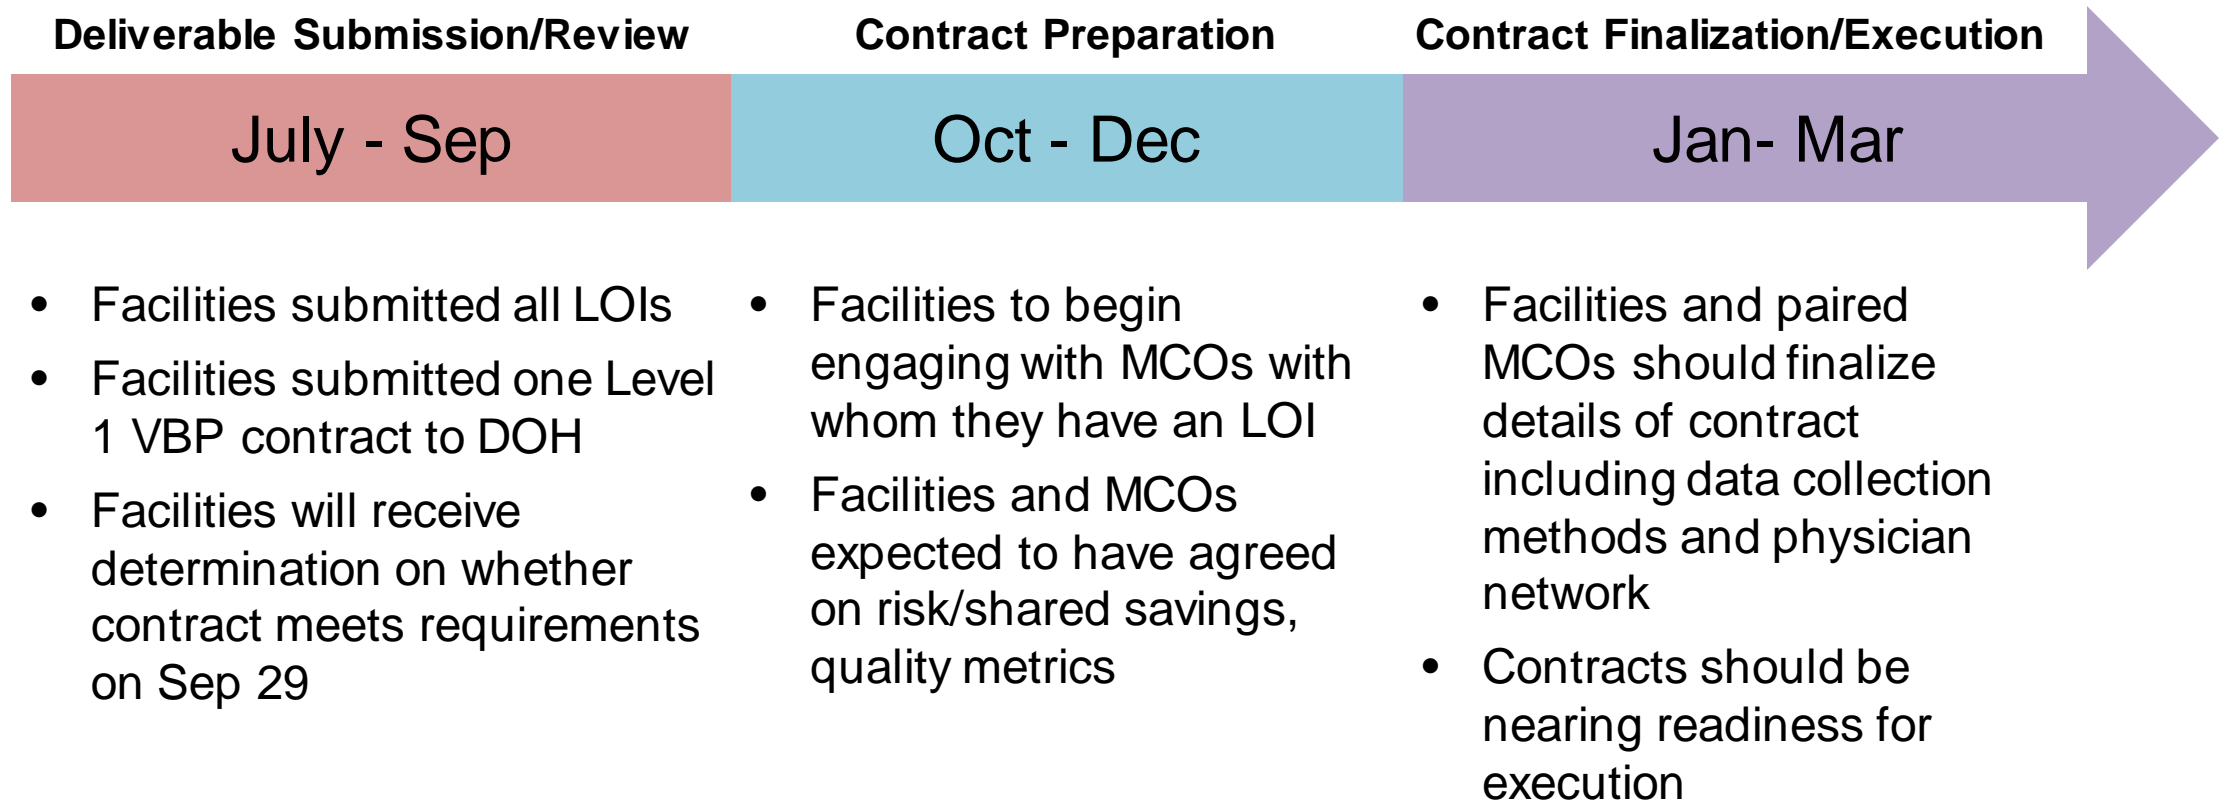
Deliverable Submission/Review

July - Sep

- Facilities submitted all LOIs
- Facilities submitted one Level 1 VBP contract to DOH
- Facilities will receive determination on whether contract meets requirements on Sep 29

Contract Preparation

Oct - Dec

- Facilities to begin engaging with MCOs with whom they have an LOI
- Facilities and MCOs expected to have agreed on risk/shared savings, quality metrics

Contract Finalization/Execution

Jan- Mar

- Facilities and paired MCOs should finalize details of contract including data collection methods and physician network
- Contracts should be nearing readiness for execution